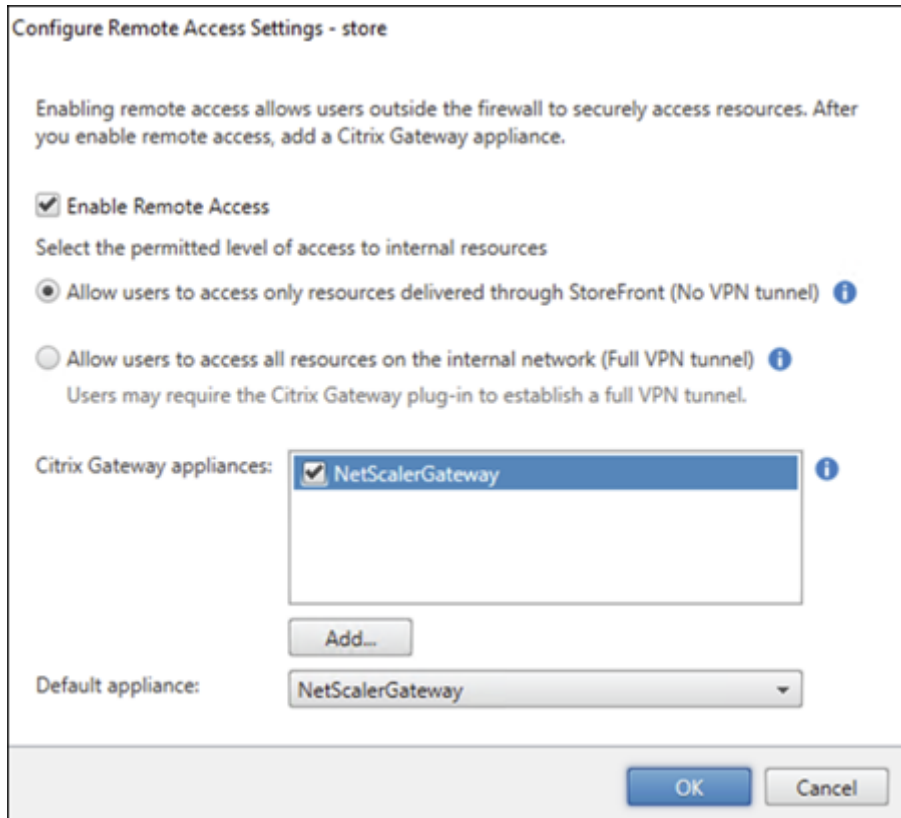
Configure Remote Access Settings - store

Enabling remote access allows users outside the firewall to securely access resources. After you enable remote access, add a Citrix Gateway appliance.

Enable Remote Access

Select the permitted level of access to internal resources

Allow users to access only resources delivered through StoreFront (No VPN tunnel)

Allow users to access all resources on the internal network (Full VPN tunnel)

Users may require the Citrix Gateway plug-in to establish a full VPN tunnel.

Citrix Gateway appliances:

NetScalerGateway

Add...

Default appliance:

NetScalerGateway

OK

Cancel